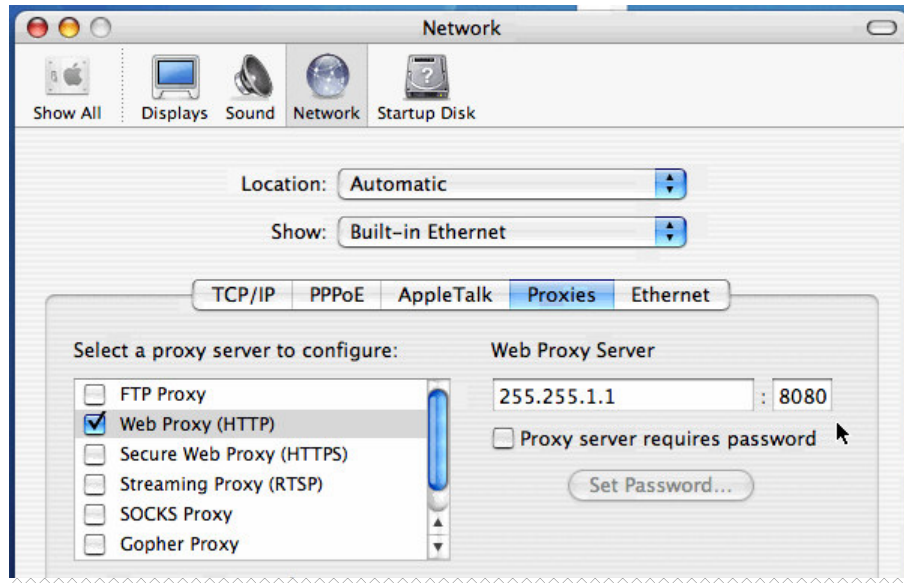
Network

Show All
Displays
Sound
Network
Startup Disk

Location: Automatic

Show: Built-in Ethernet

TCP/IP
PPPoE
AppleTalk
Proxies
Ethernet

Select a proxy server to configure:

FTP Proxy
Web Proxy (HTTP)
Secure Web Proxy (HTTPS)
Streaming Proxy (RTSP)
SOCKS Proxy
Gopher Proxy

Web Proxy Server

255.255.1.1 : 8080

Proxy server requires password

Set Password...